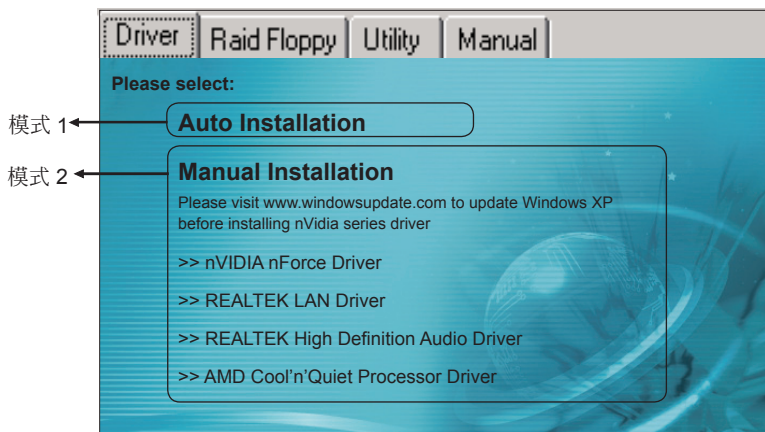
Driver | Raid Floppy | Utility | Manual

Please select:

模式 1

Auto Installation

模式 2

Manual Installation

Please visit www.windowsupdate.com to update Windows XP before installing nVidia series driver

>> nVIDIA nForce Driver

>> REALTEK LAN Driver

>> REALTEK High Definition Audio Driver

>> AMD Cool'n'Quiet Processor Driver